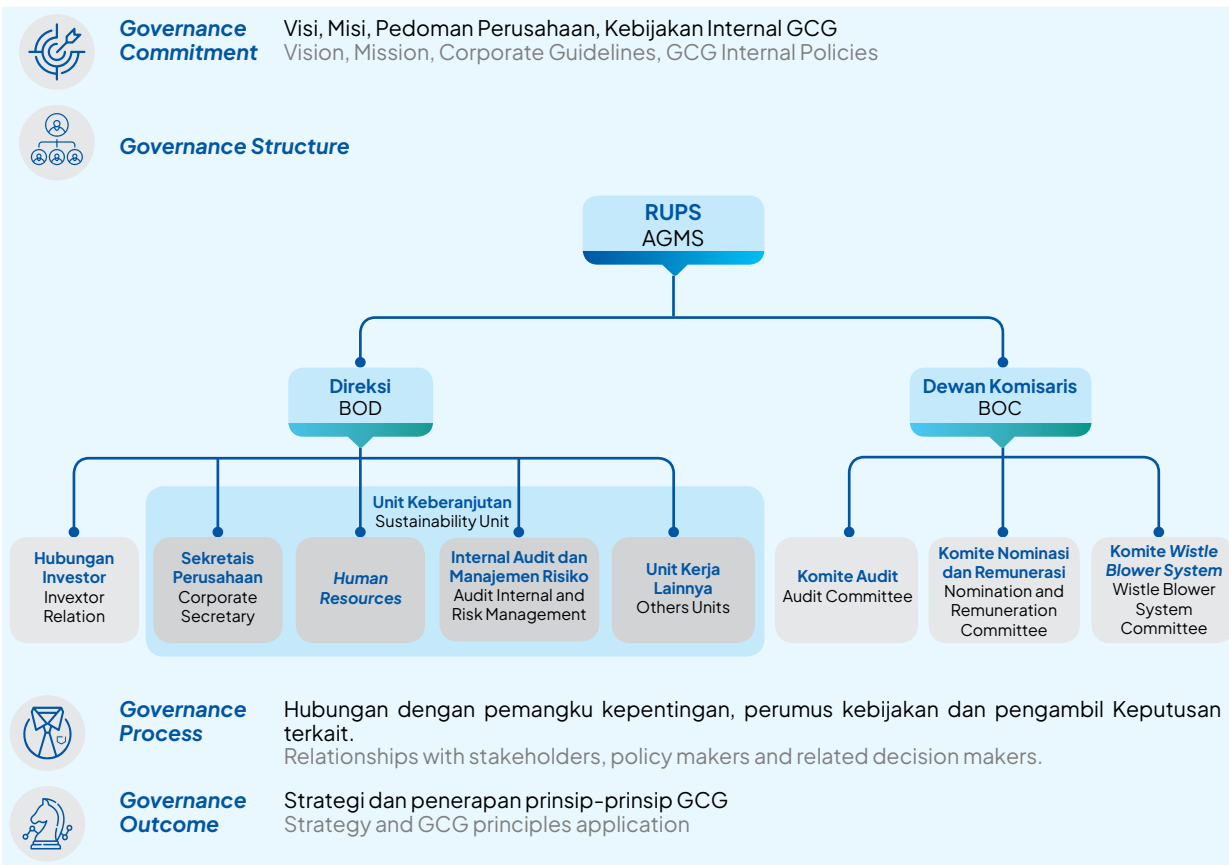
Governance Commitment

Visi, Misi, Pedoman Perusahaan, Kebijakan Internal GCG
Vision, Mission, Corporate Guidelines, GCG Internal Policies

Governance Structure

RUPS
AGMS

Direksi
BOD

Dewan Komisaris
BOC

Unit Keberanjutan
Sustainability Unit

Hubungan Investor
Invextor Relation

Sekretais Perusahaan
Corporate Secretary

Human Resources

Internal Audit dan Manajemen Risiko
Audit Internal and Risk Management

Unit Kerja Lainnya
Others Units

Komite Audit
Audit Committee

Komite Nominasi dan Remunerasi
Nomination and Remuneration Committee

Komite Wistle Blower System
Wistle Blower System Committee

Governance Process

Hubungan dengan pemangku kepentingan, perumus kebijakan dan pengambil Keputusan terkait.
Relationships with stakeholders, policy makers and related decision makers.

Governance Outcome

Strategi dan penerapan prinsip-prinsip GCG
Strategy and GCG principles application